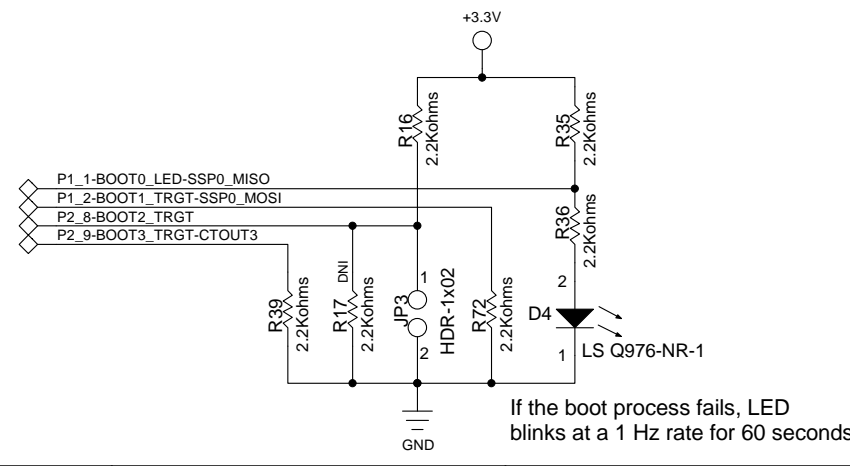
+3.3V

R16
2.2Kohms

R35
2.2Kohms

P1_1-BOOT0_LED-SSP0_MISO
P1_2-BOOT1_TRGT-SSP0_MOSI
P2_8-BOOT2_TRGT
P2_9-BOOT3_TRGT-CTOUT3

R36
2.2Kohms

2

DNI
1

R39
2.2Kohms

R17
2.2Kohms

JP3

HDR-1x02

R72
2.2Kohms

D4

2

1

LS Q976-NR-1

GND

If the boot process fails, LED blinks at a 1 Hz rate for 60 seconds